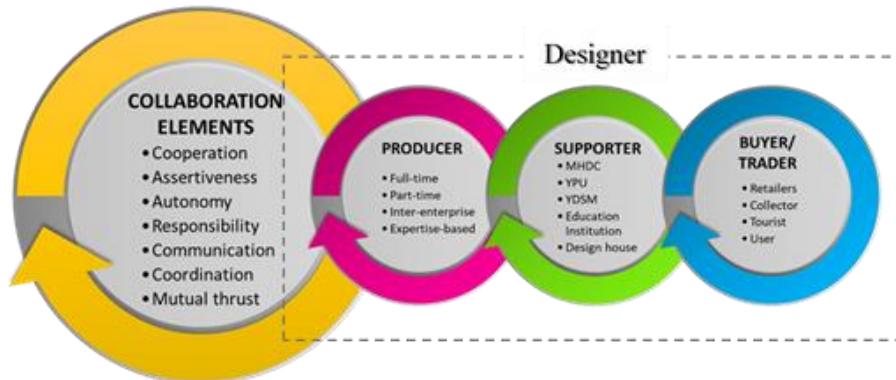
Designer

COLLABORATION ELEMENTS
• Cooperation
• Assertiveness
• Autonomy
• Responsibility
• Communication
• Coordination
• Mutual thrust

PRODUCER
• Full-time
• Part-time
• Inter-enterprise
• Expertise-based

SUPPORTER
• MHDC
• YPU
• YDSM
• Education Institution
• Design house

BUYER/ TRADER
• Retailers
• Collector
• Tourist
• User